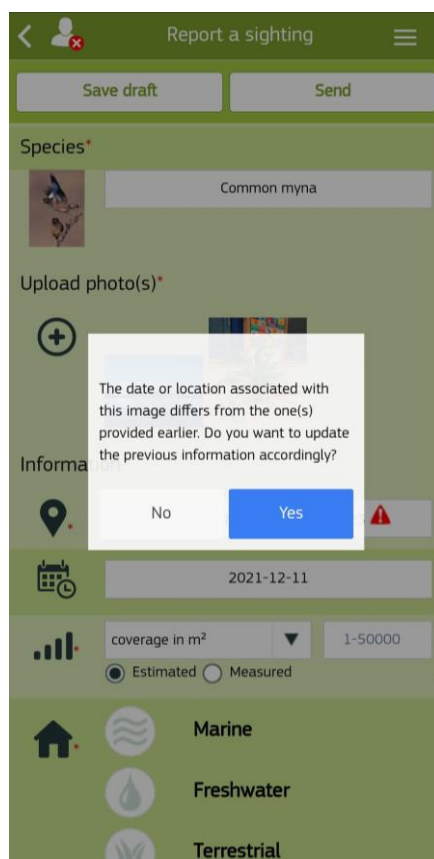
Report a sighting

Save draft

Send

Species*

Common myna

Upload photo(s)*

The date or location associated with this image differs from the one(s) provided earlier. Do you want to update the previous information accordingly?

No

Yes

Informa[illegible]

2021-12-11

coverage in $m^2$

1-50000

Estimated Measured

Marine

Freshwater

Terrestrial